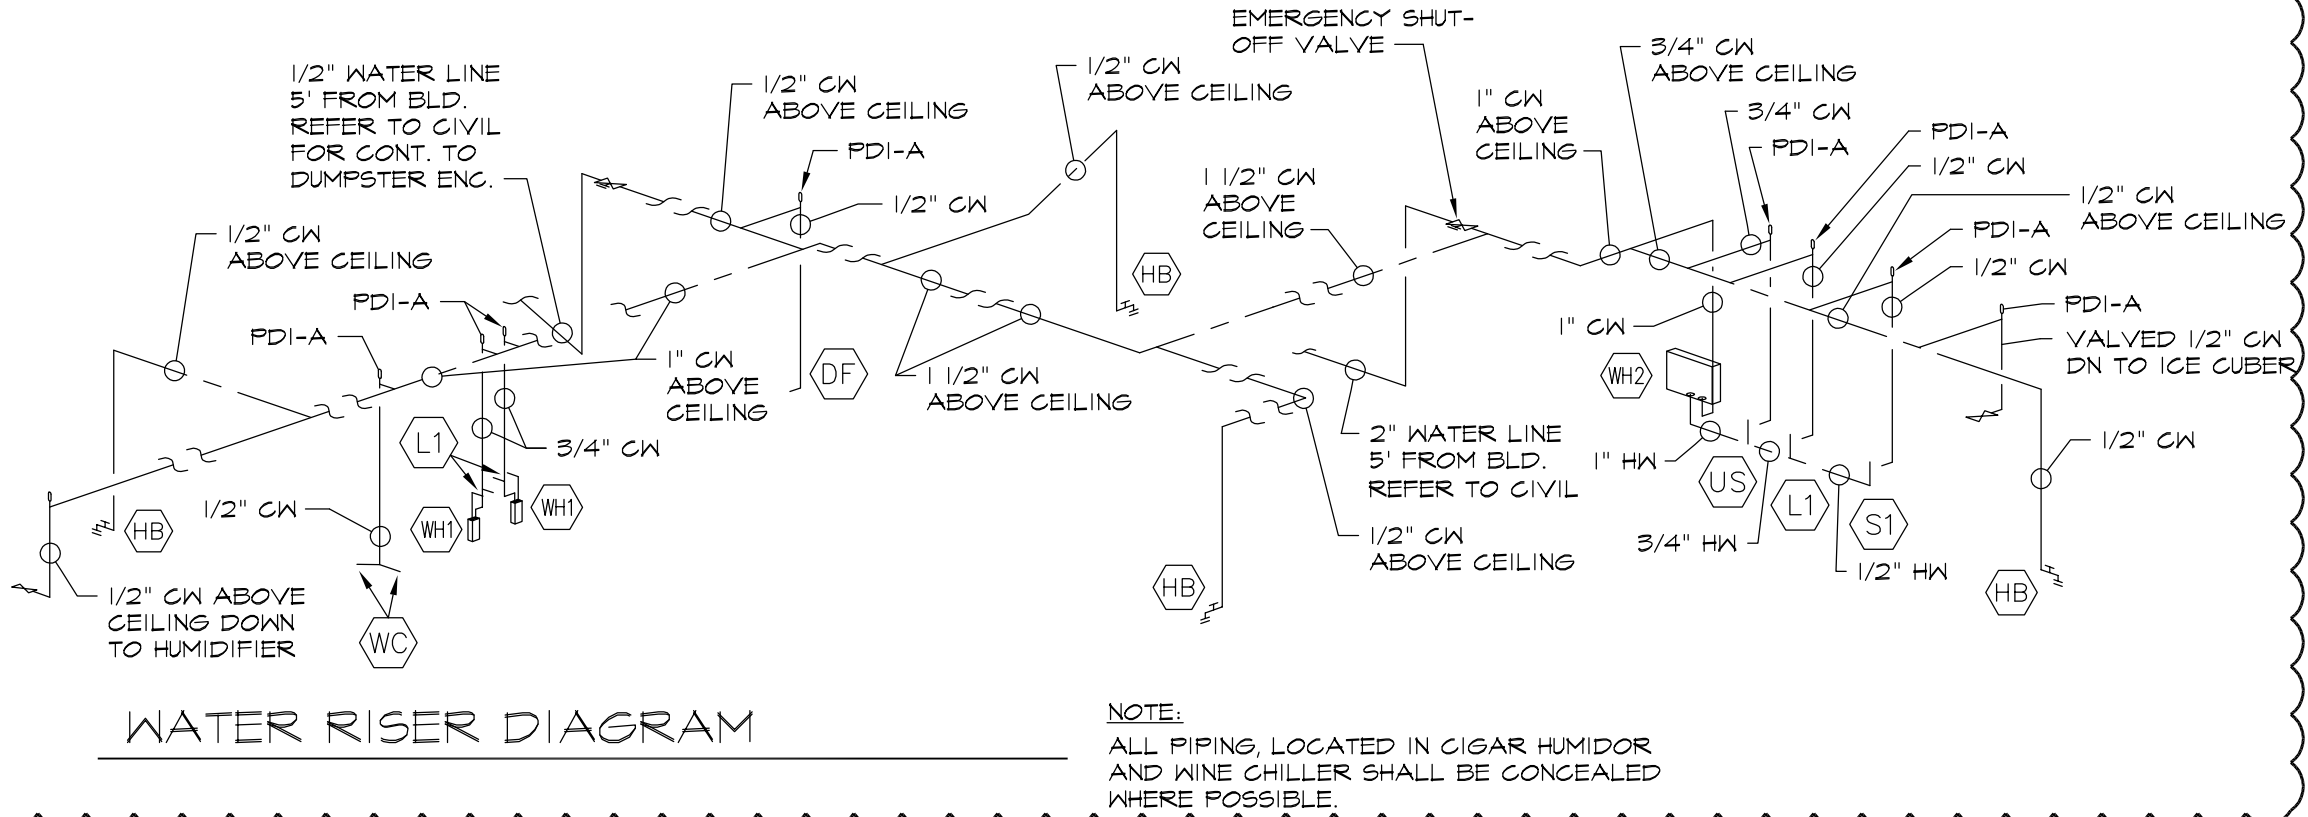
EMERGENCY SHUT-OFF VALVE

1/2" WATER LINE 5' FROM BLD. REFER TO CIVIL FOR CONT. TO DUMPSTER ENC.

1/2" CW ABOVE CEILING

1/2" CW ABOVE CEILING

3/4" CW ABOVE CEILING

1" CW ABOVE CEILING

3/4" CW

PDI-A

PDI-A

PDI-A

1/2" CW

1/2" CW

1/2" CW ABOVE CEILING

1 1/2" CW ABOVE CEILING

1/2" CW ABOVE CEILING

PDI-A

PDI-A

PDI-A

1/2" CW

PDI-A

1" CW

VALVED 1/2" CW DN TO ICE CUBER

1" CW ABOVE CEILING

DF

1 1/2" CW ABOVE CEILING

HB

WH2

3/4" CW

L1

2" WATER LINE 5' FROM BLD. REFER TO CIVIL

1" HW

1/2" CW

WH1

WH1

US

L1

S1

HB

1/2" CW

1/2" CW ABOVE CEILING

3/4" HW

1/2" HW

HB

HB

1/2" CW ABOVE CEILING DOWN TO HUMIDIFIER

WC

WATER RISER DIAGRAM

NOTE:
ALL PIPING, LOCATED IN CIGAR HUMIDOR AND WINE CHILLER SHALL BE CONCEALED WHERE POSSIBLE.